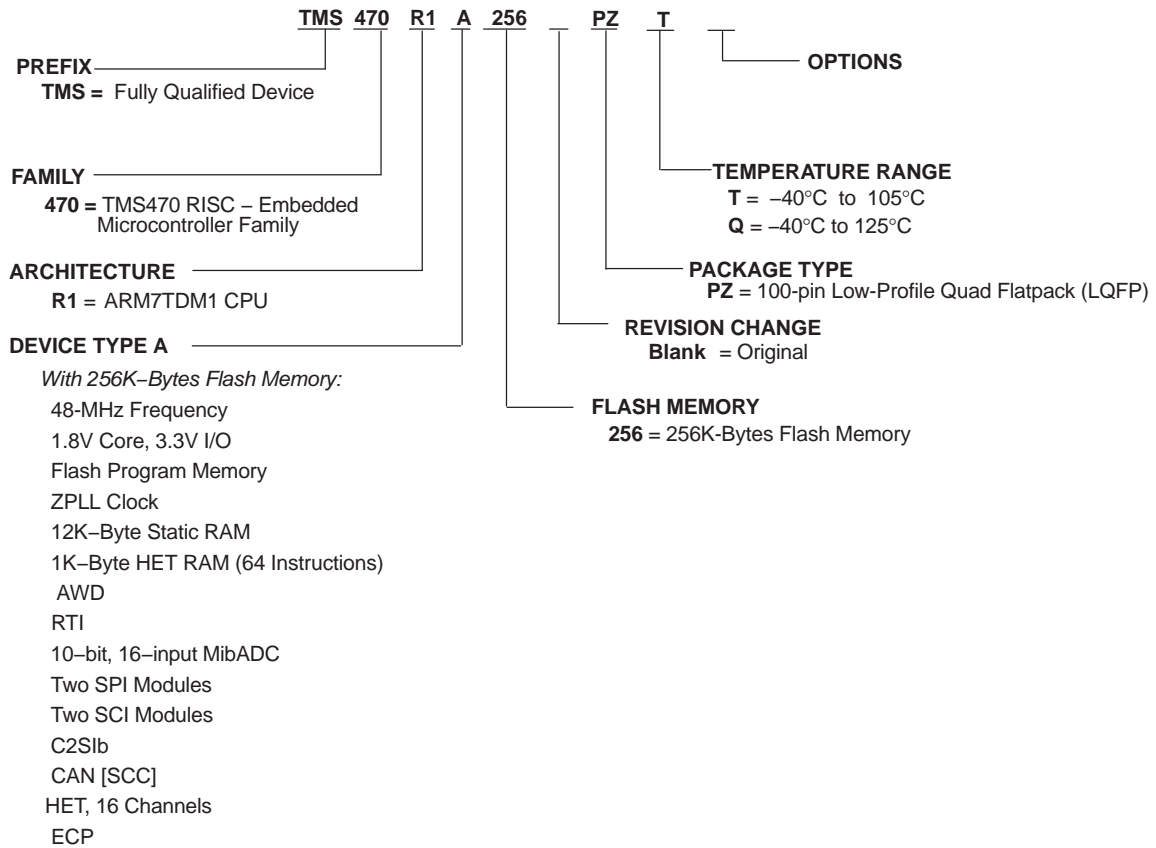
TMS 470 R1 A 256 PZ T

OPTIONS

PREFIX
TMS = Fully Qualified Device

FAMILY
470 = TMS470 RISC – Embedded Microcontroller Family

TEMPERATURE RANGE
T = –40°C to 105°C
Q = –40°C to 125°C

ARCHITECTURE
R1 = ARM7TDM1 CPU

PACKAGE TYPE
PZ = 100-pin Low-Profile Quad Flatpack (LQFP)

REVISION CHANGE
Blank = Original

DEVICE TYPE A
With 256K–Bytes Flash Memory:
48-MHz Frequency
1.8V Core, 3.3V I/O
Flash Program Memory
ZPLL Clock
12K–Byte Static RAM
1K–Byte HET RAM (64 Instructions)
AWD
RTI
10–bit, 16–input MibADC
Two SPI Modules
Two SCI Modules
C2SIb
CAN [SCC]
HET, 16 Channels
ECP

FLASH MEMORY
256 = 256K-Bytes Flash Memory